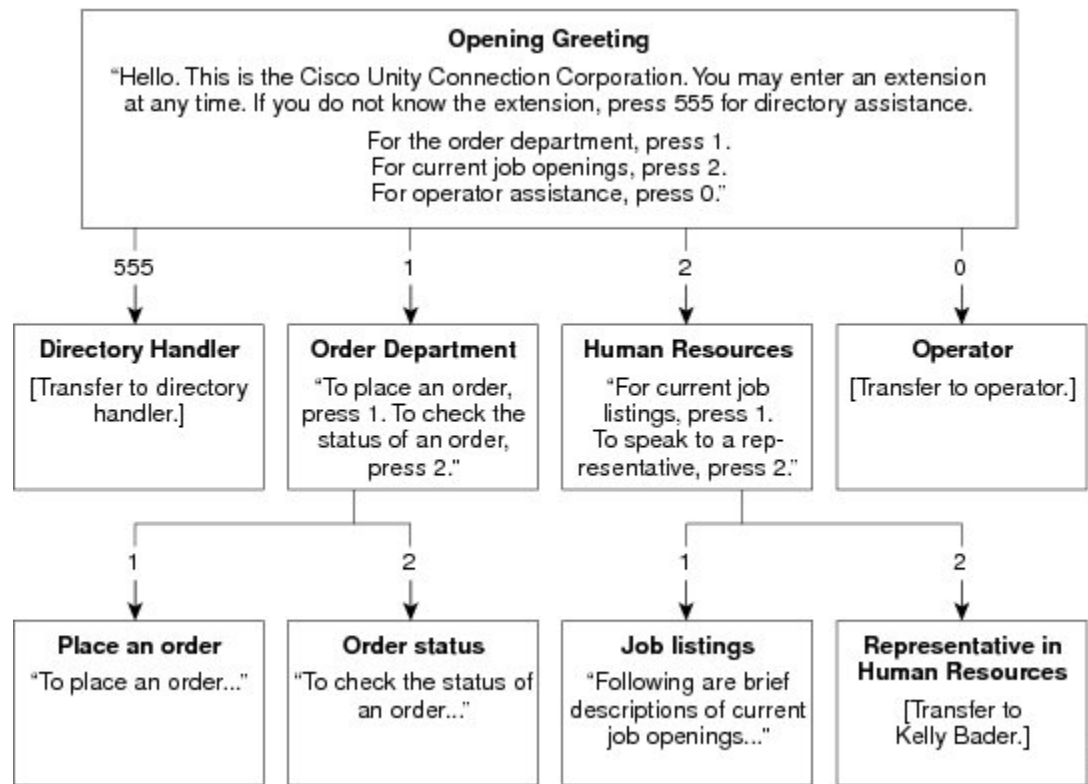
**Opening Greeting**

"Hello. This is the Cisco Unity Connection Corporation. You may enter an extension at any time. If you do not know the extension, press 555 for directory assistance.

For the order department, press 1.
For current job openings, press 2.
For operator assistance, press 0."

555

1

2

0

**Directory Handler**
[Transfer to directory handler.]

**Order Department**
"To place an order, press 1. To check the status of an order, press 2."

**Human Resources**
"For current job listings, press 1. To speak to a representative, press 2."

**Operator**
[Transfer to operator.]

1

2

1

2

**Place an order**
"To place an order..."

**Order status**
"To check the status of an order..."

**Job listings**
"Following are brief descriptions of current job openings..."

**Representative in Human Resources**
[Transfer to Kelly Bader.]